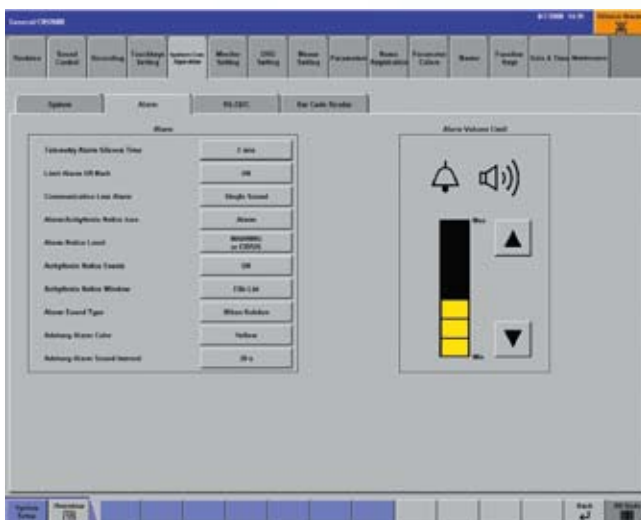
General CROWN

Numbers | Sound Control | Recording | Trend/Alarm Setting | System Line Operation | Monitor Setting | OSC Setting | Mouse Setting | Parameter | Room Registration | Parameter Colors | Master | Function Keys | Date & Time | Maintenance

System | Alarm | RS-232C | Bar Code Reader

Alarm

Telemetry Alarm Silence Time | 2 min
Limit Alarm Off Mark | ON
Communication Loss Alarm | Single Sound
Alarm/Arrhythmia Notice Icon | Alarm
Alarm Notice Level | WARNING or CRISIS
Arrhythmia Notice Counts | Off
Arrhythmia Notice Window | File List
Alarm Sound Type | When Hold/on
Advisory Alarm Color | Yellow
Advisory Alarm Sound Interval | 20 s

Alarm Volume Limit

Max

Min

System Setup

Back